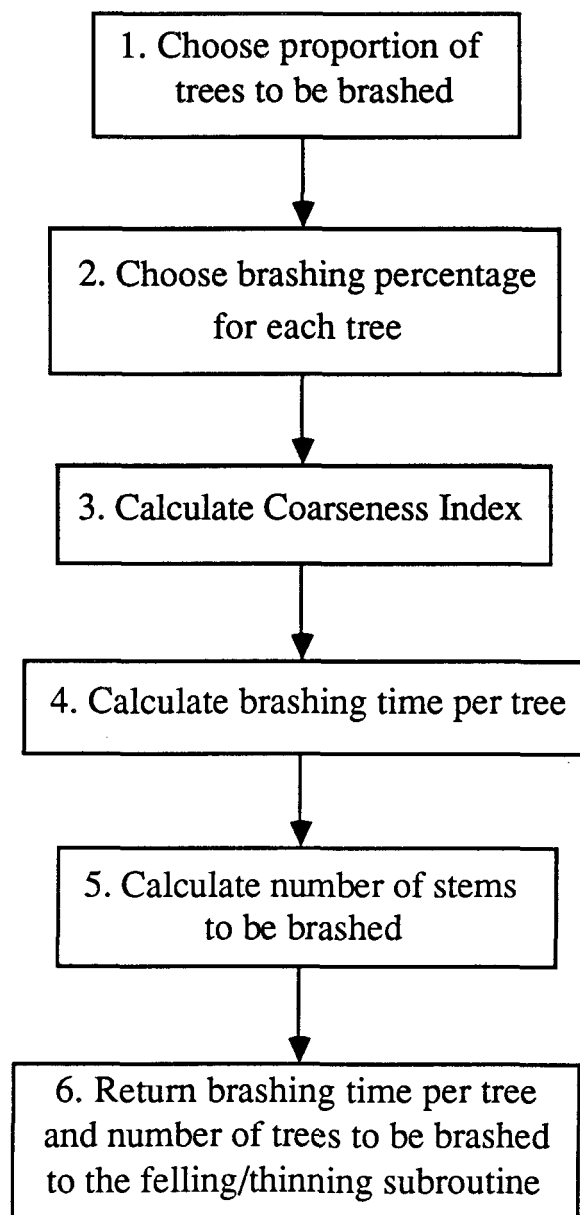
1. Choose proportion of trees to be brashed

2. Choose brashing percentage for each tree

3. Calculate Coarseness Index

4. Calculate brashing time per tree

5. Calculate number of stems to be brashed

6. Return brashing time per tree and number of trees to be brashed to the felling/thinning subroutine